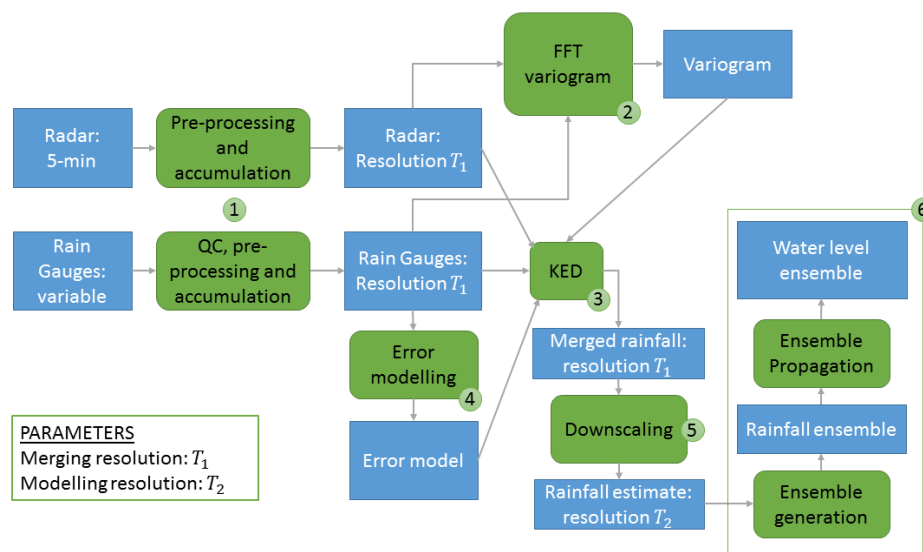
Radar: 5-min

Pre-processing and accumulation

1

Radar: Resolution $T_1$

FFT variogram

2

Variogram

Rain Gauges: variable

QC, pre-processing and accumulation

Rain Gauges: Resolution $T_1$

KED

3

Error modelling

4

Error model

Merged rainfall: resolution $T_1$

Downscaling

5

Rainfall estimate: resolution $T_2$

6

Water level ensemble

Ensemble Propagation

Rainfall ensemble

Ensemble generation

PARAMETERS
Merging resolution: $T_1$
Modelling resolution: $T_2$